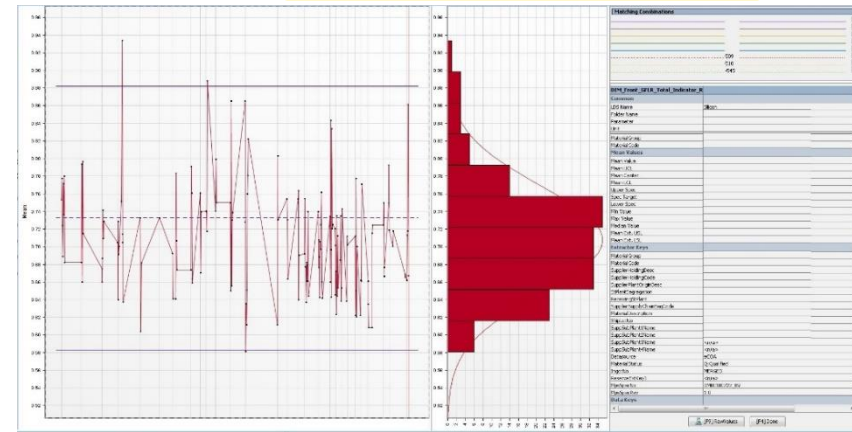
Matching Combinations

Common
LDS Name
Folder Name
Parameter
Unit
Material Group
Material Code
Mean Values
Mean Value
Mean UCL
Mean Center
Mean LCL
Upper Spec
Spec Target
Lower Spec
Min Value
Max Value
Median Value
Mean Ctrl. UCL
Mean Ctrl. LCL
Extraction Keys
Material Group
Material Code
Supplier
Material Description
Data Keys

Mean

[F5] Row Values
[F6] Done